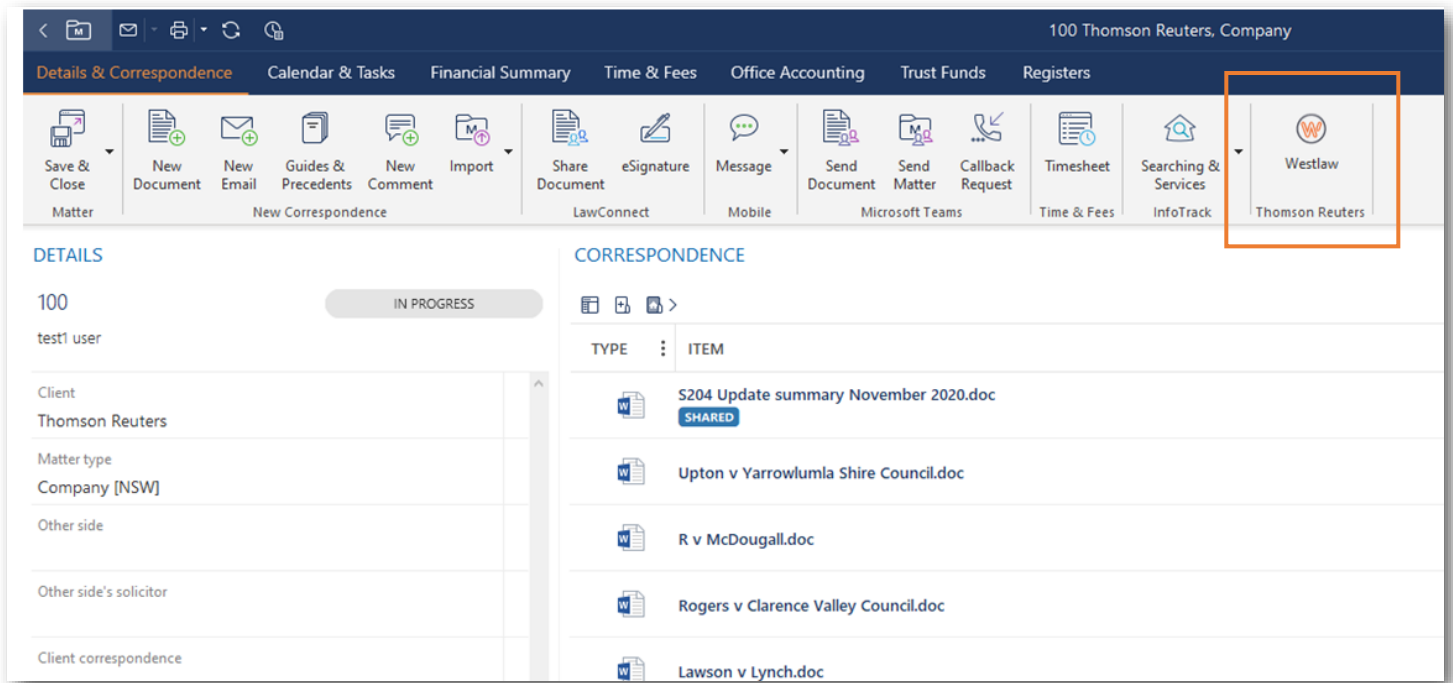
100 Thomson Reuters, Company

Details & Correspondence | Calendar & Tasks | Financial Summary | Time & Fees | Office Accounting | Trust Funds | Registers

Save & Close
Matter

New Document | New Email | Guides & Precedents | New Comment | Import
New Correspondence

Share Document | eSignature
LawConnect

Message
Mobile

Send Document | Send Matter | Callback Request
Microsoft Teams

Timesheet
Time & Fees

Searching & Services
InfoTrack

Westlaw
Thomson Reuters

DETAILS

100

IN PROGRESS

test1 user

Client
Thomson Reuters

Matter type
Company [NSW]

Other side

Other side's solicitor

Client correspondence

CORRESPONDENCE

| TYPE | ITEM |
|---|---|
| | S204 Update summary November 2020.doc SHARED |
| | Upton v Yarrowlumla Shire Council.doc |
| | R v McDougall.doc |
| | Rogers v Clarence Valley Council.doc |
| | Lawson v Lynch.doc |